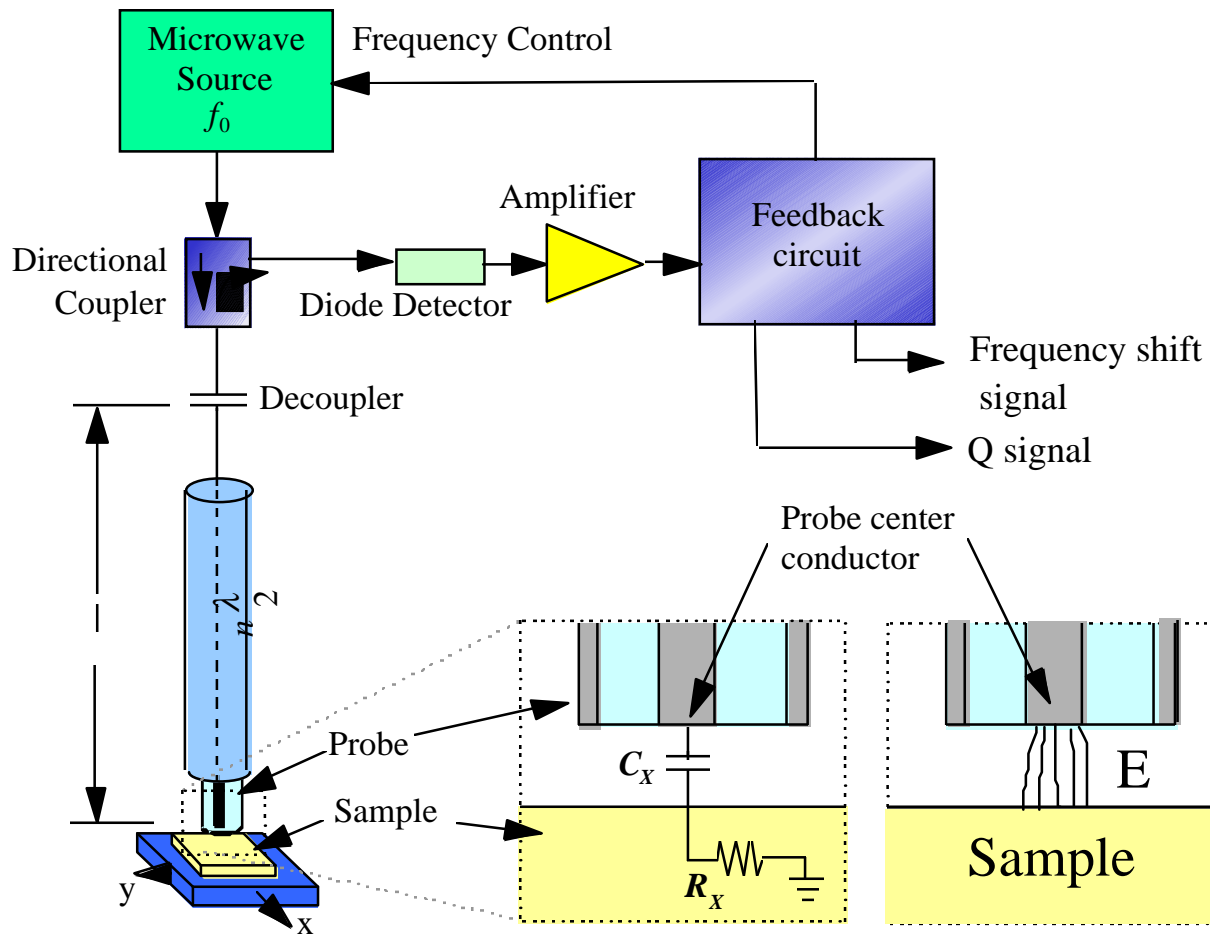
Microwave Source $f_0$

Frequency Control

Feedback circuit

Amplifier

Directional Coupler

Diode Detector

Frequency shift signal

Q signal

Decoupler

$n\frac{\lambda}{2}$

Probe center conductor

Probe

$C_X$

Sample

$R_X$

E

Sample

y

x